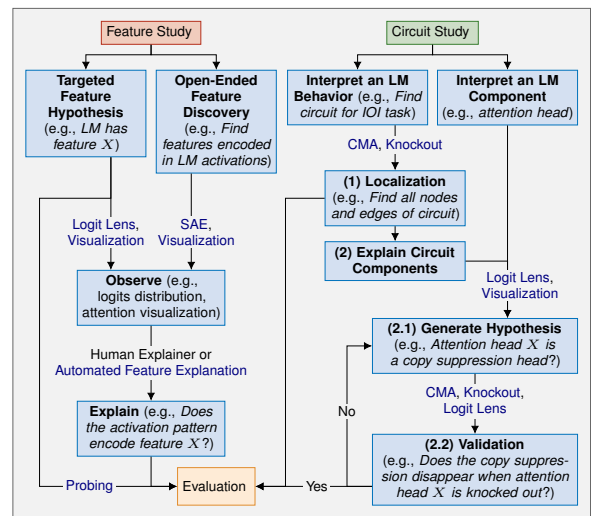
Feature Study

Targeted Feature Hypothesis (e.g., LM has feature $X$)

Open-Ended Feature Discovery (e.g., Find features encoded in LM activations)

Logit Lens, Visualization

SAE, Visualization

Observe (e.g., logits distribution, attention visualization)

Human Explainer or Automated Feature Explanation

Explain (e.g., Does the activation pattern encode feature $X$?)

Probing

Evaluation

Circuit Study

Interpret an LM Behavior (e.g., Find circuit for IOI task)

Interpret an LM Component (e.g., attention head)

CMA, Knockout

(1) Localization (e.g., Find all nodes and edges of circuit)

(2) Explain Circuit Components

Logit Lens, Visualization

(2.1) Generate Hypothesis (e.g., Attention head $X$ is a copy suppression head?)

CMA, Knockout, Logit Lens

No

(2.2) Validation (e.g., Does the copy suppression disappear when attention head $X$ is knocked out?)

Yes